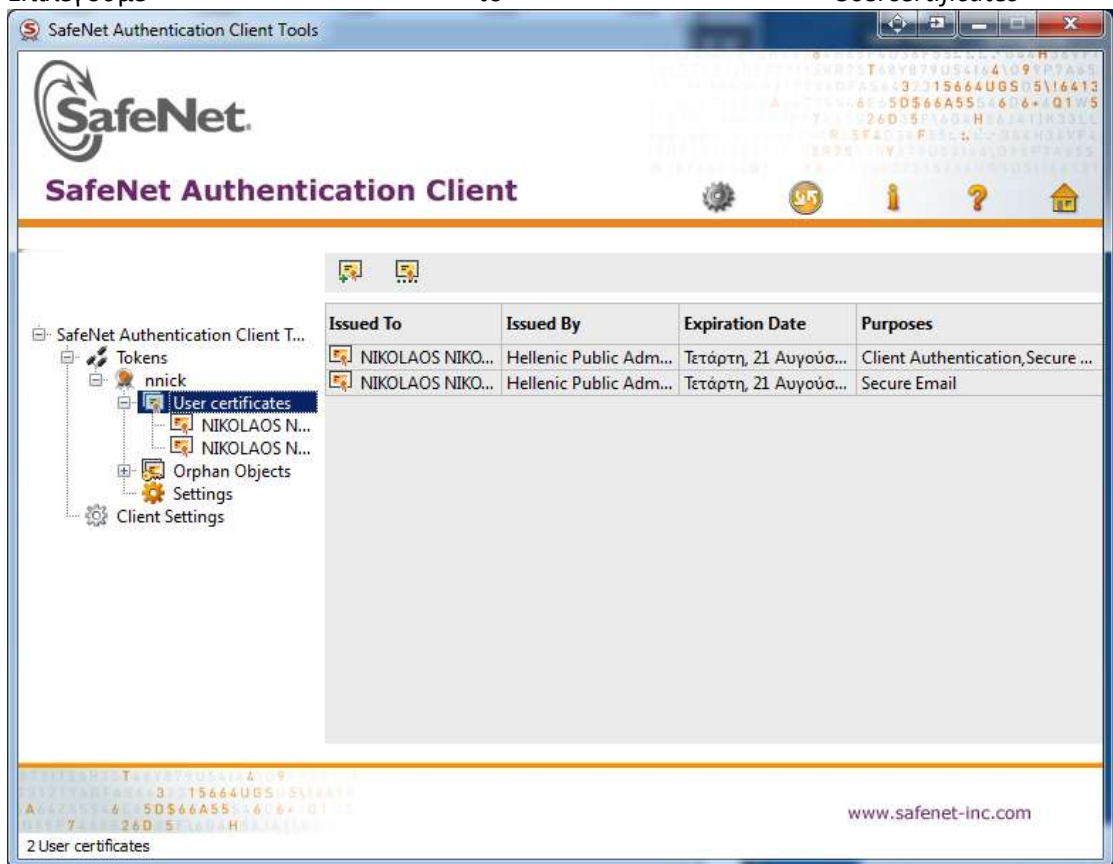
SafeNet Authentication Client Tools

SafeNet.

SafeNet Authentication Client

SafeNet Authentication Client T...
Tokens
nnick
User certificates
NIKOLAOS N...
NIKOLAOS N...
Orphan Objects
Settings
Client Settings

| Issued To | Issued By | Expiration Date | Purposes |
|---|---|---|---|
| NIKOLAOS NIKO... | Hellenic Public Adm... | Τετάρτη, 21 Αυγούσ... | Client Authentication,Secure ... |
| NIKOLAOS NIKO... | Hellenic Public Adm... | Τετάρτη, 21 Αυγούσ... | Secure Email |

www.safenet-inc.com

2 User certificates